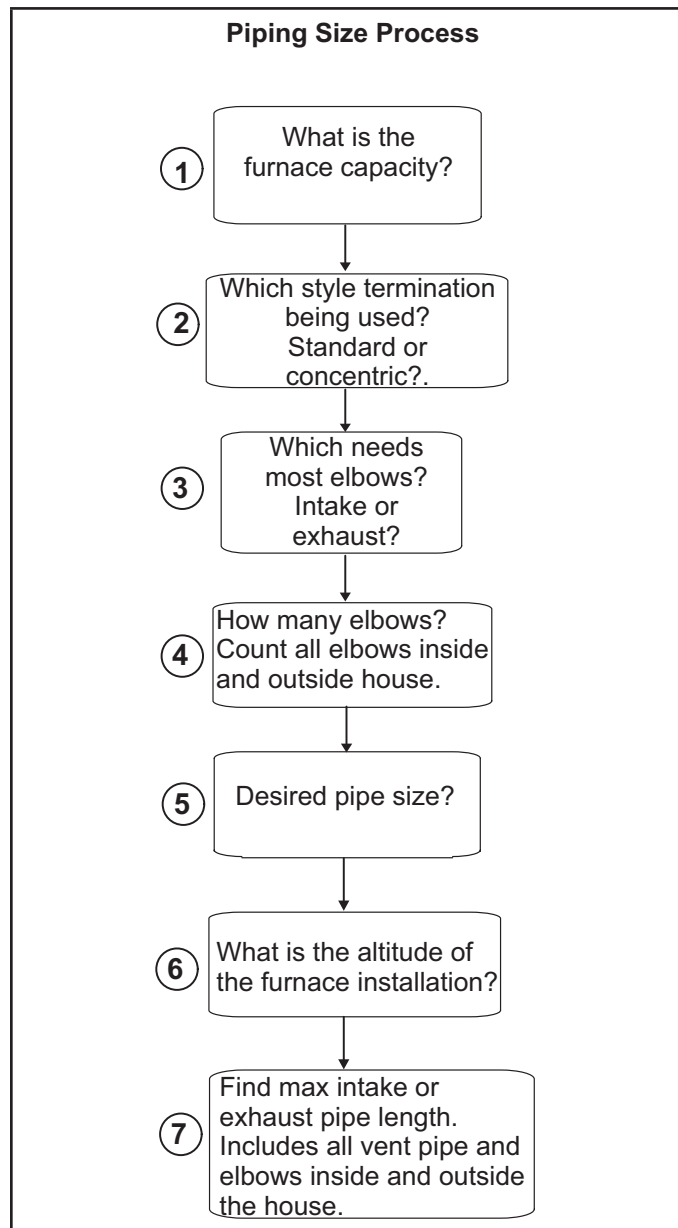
Piping Size Process

1
What is the furnace capacity?

2
Which style termination being used? Standard or concentric?.

3
Which needs most elbows? Intake or exhaust?

4
How many elbows? Count all elbows inside and outside house.

5
Desired pipe size?

6
What is the altitude of the furnace installation?

7
Find max intake or exhaust pipe length. Includes all vent pipe and elbows inside and outside the house.